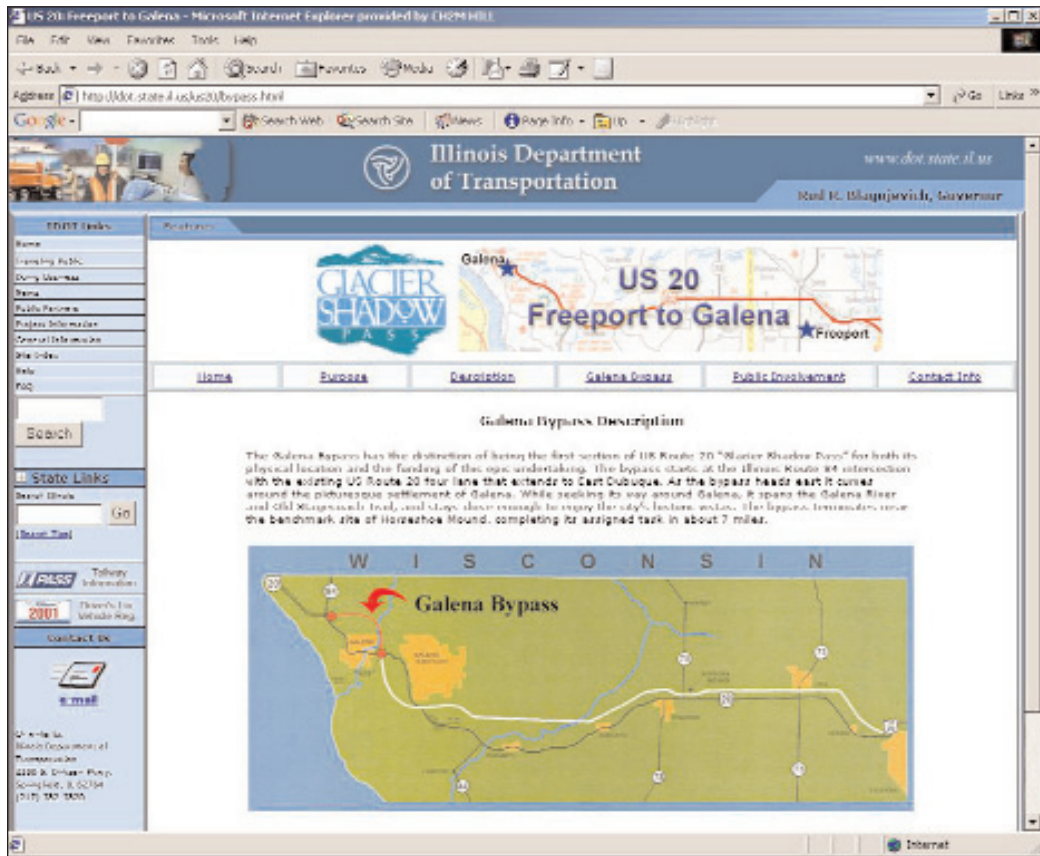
US 20 Freeport to Galena - Microsoft Internet Explorer provided by CH2M HILL

File Edit View Favorites Tools Help

Back Search Favorites Media

Address http://dot.state.il.us/us20/bypass.html Go Links

Google Search Web Search Site News Page Info Up Highlight

Illinois Department of Transportation

www.dot.state.il.us

Rod R. Blagojevich, Governor

IDOT Links

Home
Traveling Public
Doing Business
Items
Public Partners
Project Information
General Information
Site Index
Help
FAQ

Search

State Links

Search Illinois

Go

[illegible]

I-PASS Tollway Information

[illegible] 2001 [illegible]

Contact Us

e-mail

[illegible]
Illinois Department of Transportation
2300 S. Dirksen Pkwy.
Springfield, IL 62764
(217) 782-7820

Features

GLACIER SHADOW PASS

Galena

US 20

Freeport to Galena

Freeport

Home | Purpose | Description | Galena Bypass | Public Involvement | Contact Info

Galena Bypass Description

The Galena Bypass has the distinction of being the first section of US Route 20 "Glacier Shadow Pass" for both its physical location and the funding of the epic undertaking. The bypass starts at the Illinois Route 84 intersection with the existing US Route 20 four lane that extends to East Dubuque. As the bypass heads east it curves around the picturesque settlement of Galena. While seeking its way around Galena, it spans the Galena River and Old Stagecoach Trail, and stays close enough to enjoy the city's historic vistas. The bypass terminates near the benchmark site of Horseshoe Mound, completing its assigned task in about 7 miles.

W I S C O N S I N

Galena Bypass

Internet